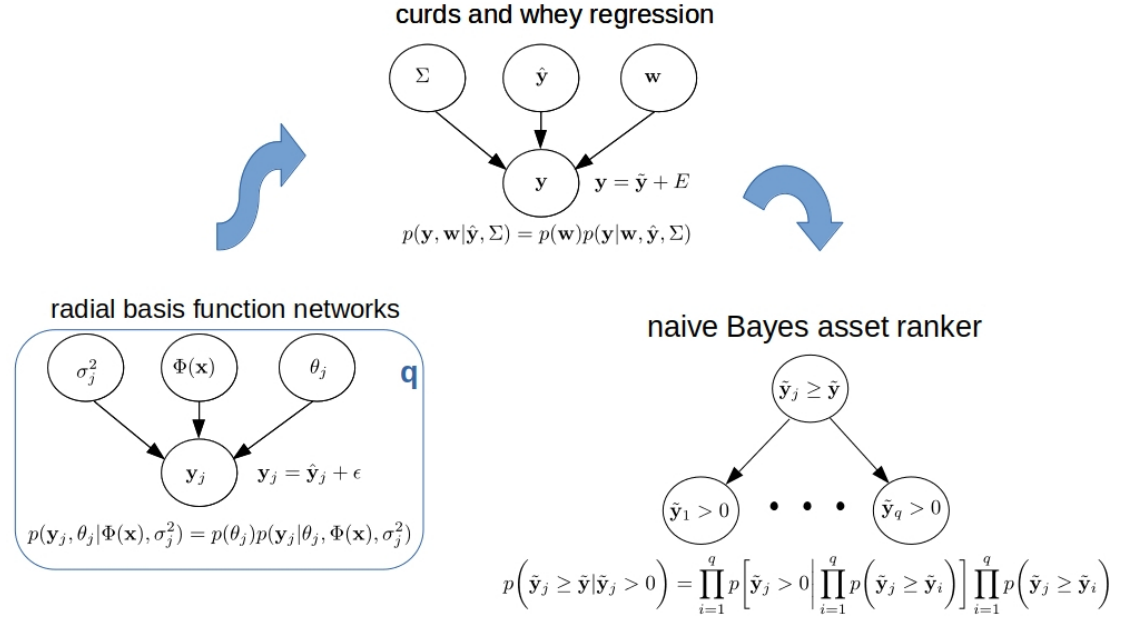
curds and whey regression

$\Sigma$

$\hat{\mathbf{y}}$

$\mathbf{w}$

$\mathbf{y}$

$\mathbf{y} = \tilde{\mathbf{y}} + E$

$p(\mathbf{y}, \mathbf{w}|\hat{\mathbf{y}}, \Sigma) = p(\mathbf{w})p(\mathbf{y}|\mathbf{w}, \hat{\mathbf{y}}, \Sigma)$

radial basis function networks

$\sigma_j^2$

$\Phi(\mathbf{x})$

$\theta_j$

q

$\mathbf{y}_j$

$\mathbf{y}_j = \hat{\mathbf{y}}_j + \epsilon$

$p(\mathbf{y}_j, \theta_j|\Phi(\mathbf{x}), \sigma_j^2) = p(\theta_j)p(\mathbf{y}_j|\theta_j, \Phi(\mathbf{x}), \sigma_j^2)$

naive Bayes asset ranker

$\tilde{\mathbf{y}}_j \geq \tilde{\mathbf{y}}$

$\tilde{\mathbf{y}}_1 > 0$

$\tilde{\mathbf{y}}_q > 0$

$p\left(\tilde{\mathbf{y}}_j \geq \tilde{\mathbf{y}}|\tilde{\mathbf{y}}_j > 0\right) = \prod_{i=1}^{q} p\left[\tilde{\mathbf{y}}_j > 0 \middle| \prod_{i=1}^{q} p\left(\tilde{\mathbf{y}}_j \geq \tilde{\mathbf{y}}_i\right)\right] \prod_{i=1}^{q} p\left(\tilde{\mathbf{y}}_j \geq \tilde{\mathbf{y}}_i\right)$